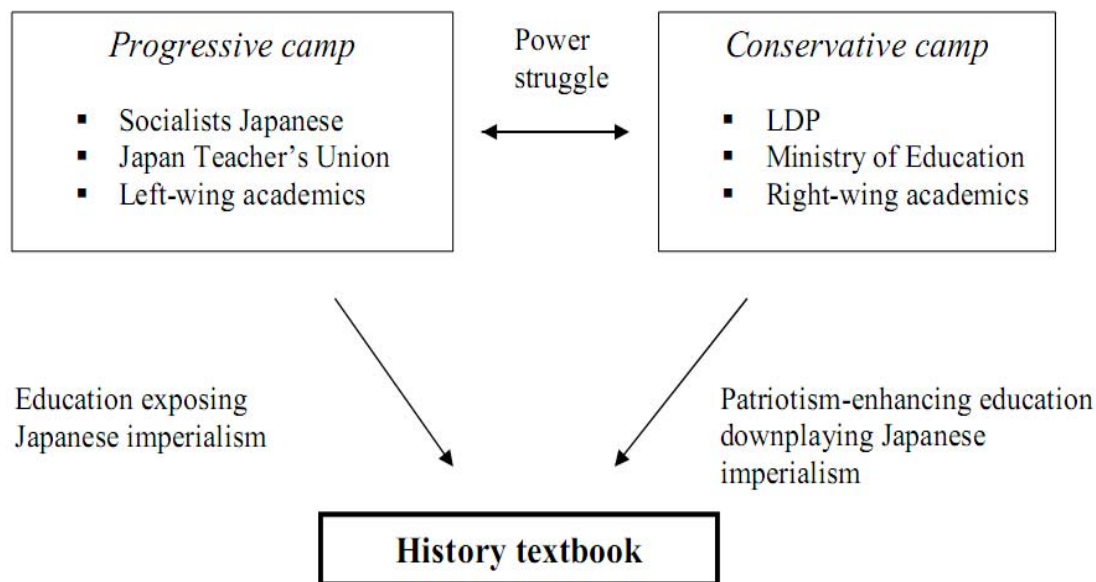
*Progressive camp*

- Socialists Japanese
- Japan Teacher's Union
- Left-wing academics

Power struggle

*Conservative camp*

- LDP
- Ministry of Education
- Right-wing academics

Education exposing Japanese imperialism

Patriotism-enhancing education downplaying Japanese imperialism

**History textbook**